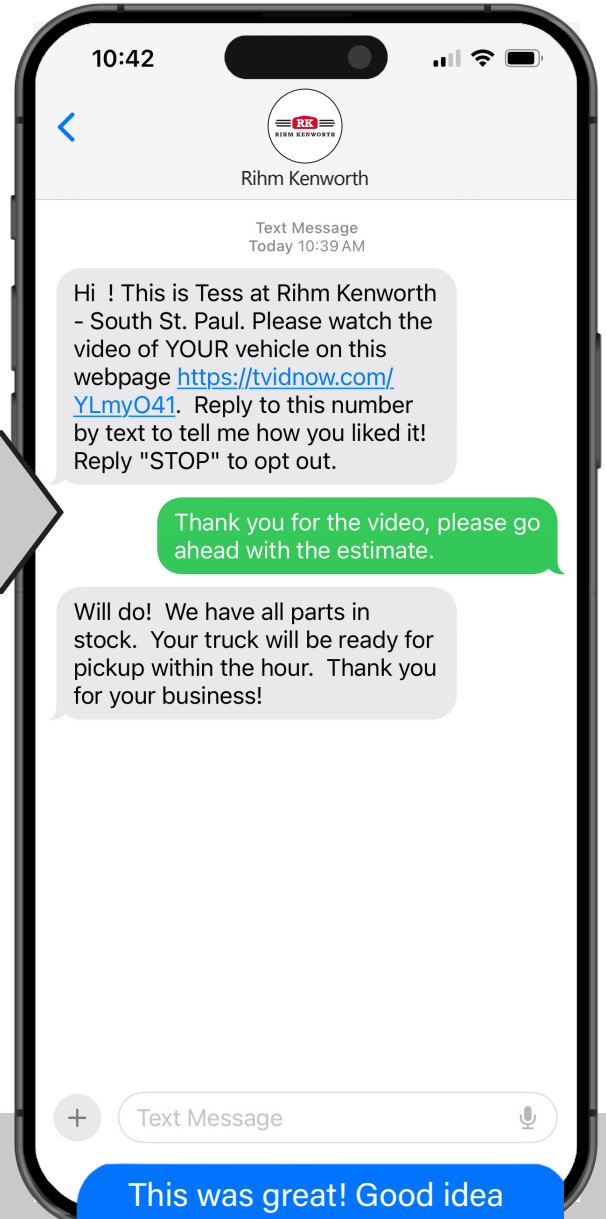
10:42

RK
RIHM KENWORTH

Rihm Kenworth

Text Message
Today 10:39 AM

Hi ! This is Tess at Rihm Kenworth - South St. Paul. Please watch the video of YOUR vehicle on this webpage https://tvidnow.com/YLmyO41. Reply to this number by text to tell me how you liked it! Reply "STOP" to opt out.

Thank you for the video, please go ahead with the estimate.

Will do! We have all parts in stock. Your truck will be ready for pickup within the hour. Thank you for your business!

+

Text Message

This was great! Good idea